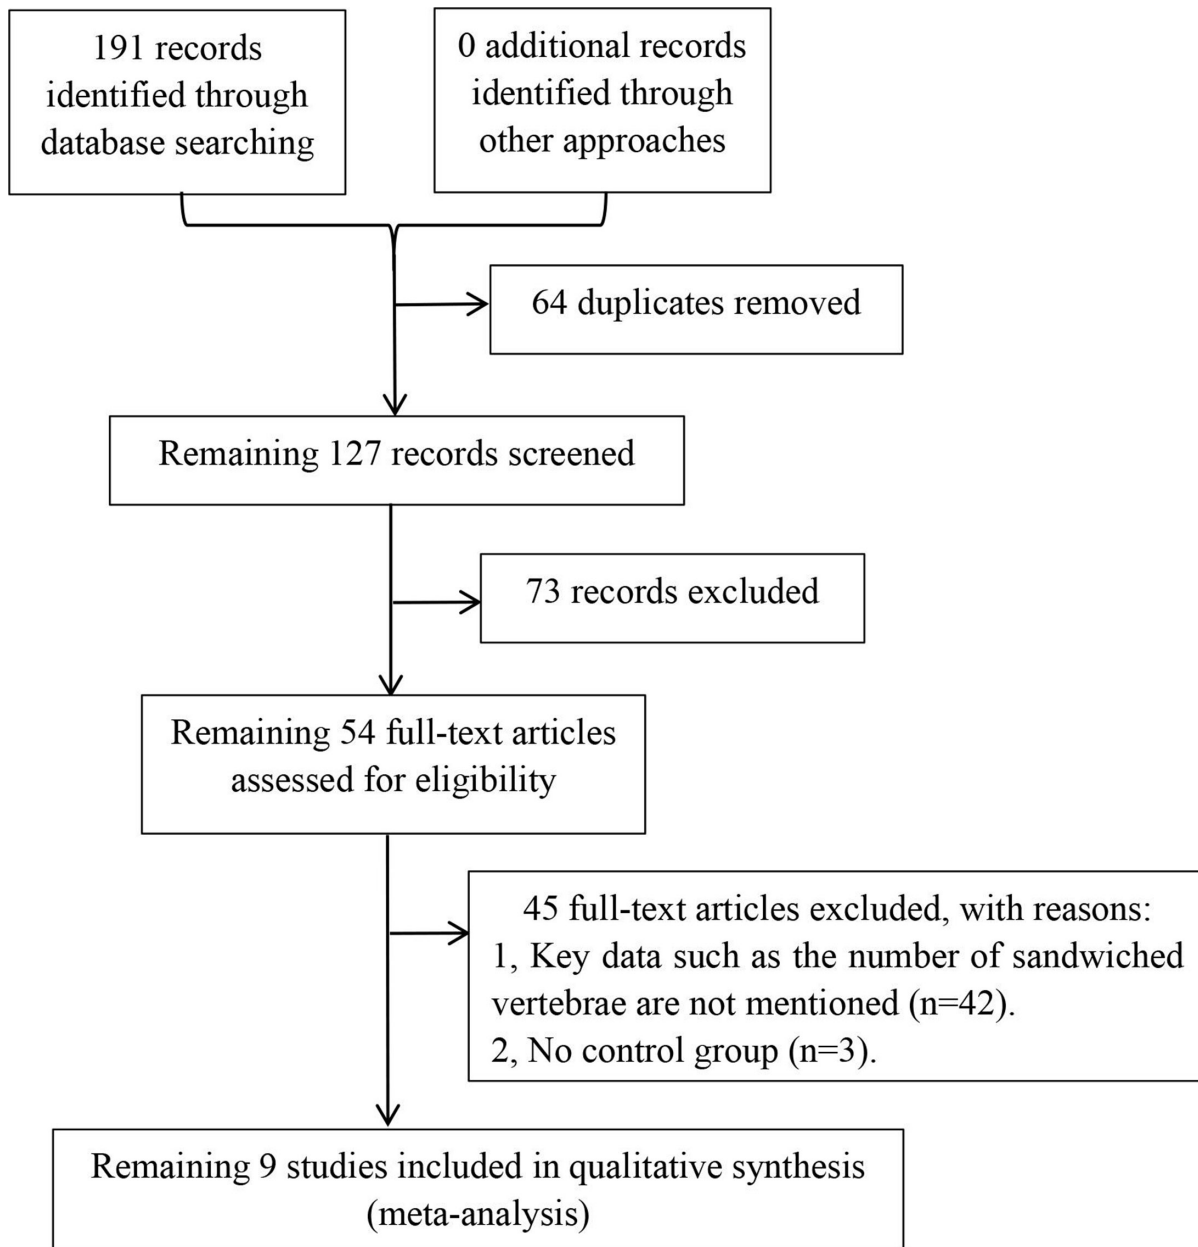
191 records identified through database searching

0 additional records identified through other approaches

64 duplicates removed

Remaining 127 records screened

73 records excluded

Remaining 54 full-text articles assessed for eligibility

45 full-text articles excluded, with reasons:
1, Key data such as the number of sandwiched vertebrae are not mentioned (n=42).
2, No control group (n=3).

Remaining 9 studies included in qualitative synthesis (meta-analysis)